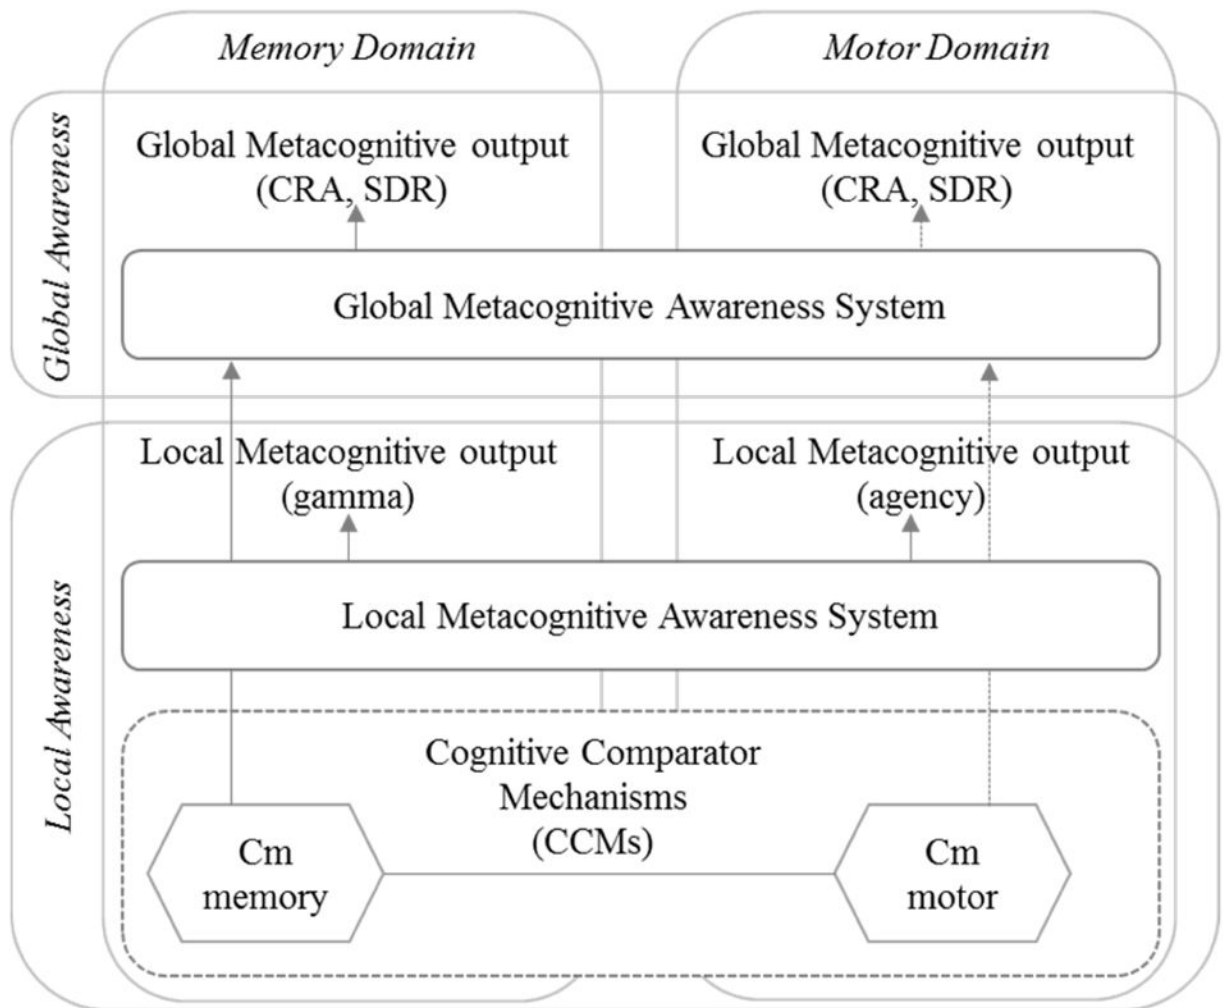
Memory Domain

Motor Domain

Global Awareness

Global Metacognitive output (CRA, SDR)

Global Metacognitive output (CRA, SDR)

Global Metacognitive Awareness System

Local Awareness

Local Metacognitive output (gamma)

Local Metacognitive output (agency)

Local Metacognitive Awareness System

Cognitive Comparator Mechanisms (CCMs)

Cm memory

Cm motor